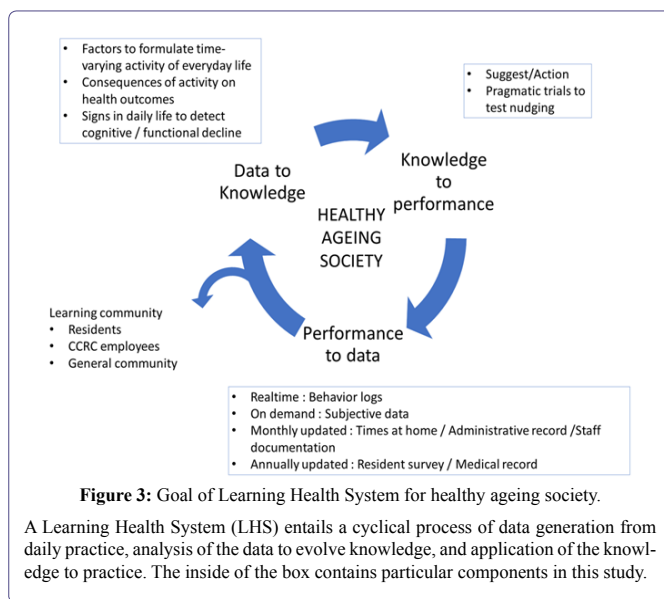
• Factors to formulate time-varying activity of everyday life
• Consequences of activity on health outcomes
• Signs in daily life to detect cognitive / functional decline

• Suggest/Action
• Pragmatic trials to test nudging

Data to Knowledge

Knowledge to performance

HEALTHY AGEING SOCIETY

Performance to data

Learning community
• Residents
• CCRC employees
• General community

• Realtime : Behavior logs
• On demand : Subjective data
• Monthly updated : Times at home / Administrative record /Staff documentation
• Annually updated : Resident survey / Medical record

**Figure 3:** Goal of Learning Health System for healthy ageing society.

A Learning Health System (LHS) entails a cyclical process of data generation from daily practice, analysis of the data to evolve knowledge, and application of the knowledge to practice. The inside of the box contains particular components in this study.